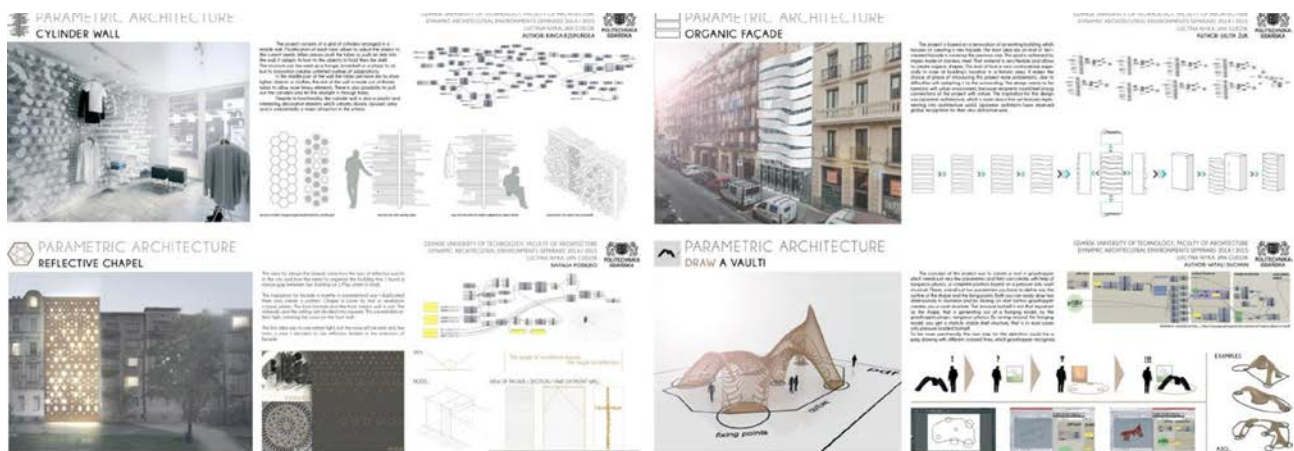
PARAMETRIC ARCHITECTURE
CYLINDER WALL

DYNAMIC ARCHITECTURAL ENVIRONMENTS SEMINARS 2014 / 2015
AUTHOR: KINGA KOZIOROWSKA

POLITECHNIKA GDAŃSKA

PARAMETRIC ARCHITECTURE
ORGANIC FAÇADE

POLITECHNIKA GDAŃSKA

PARAMETRIC ARCHITECTURE
REFLECTIVE CHAPEL

GDANSK UNIVERSITY OF TECHNOLOGY, FACULTY OF ARCHITECTURE
DYNAMIC ARCHITECTURAL ENVIRONMENTS SEMINARS 2014 / 2015
NATALIA PODEJKO

POLITECHNIKA GDAŃSKA

PARAMETRIC ARCHITECTURE
DRAW A VAULT!

GDANSK UNIVERSITY OF TECHNOLOGY, FACULTY OF ARCHITECTURE
DYNAMIC ARCHITECTURAL ENVIRONMENTS SEMINARS 2014 / 2015

POLITECHNIKA GDAŃSKA

fixing points

EXAMPLES

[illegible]